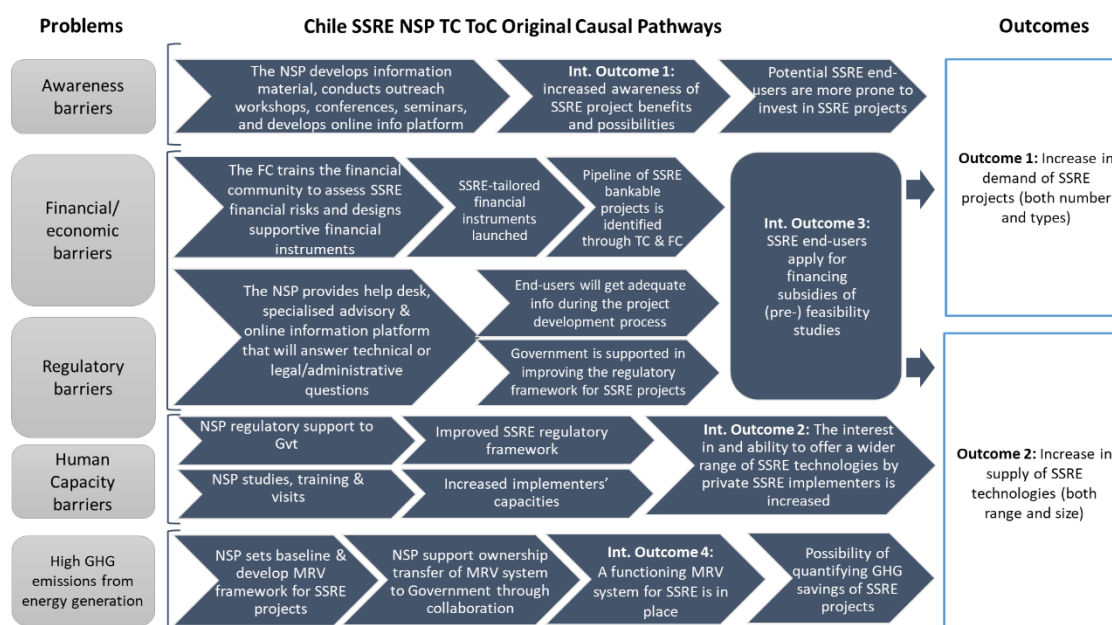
Problems

Chile SSRE NSP TC ToC Original Causal Pathways

Outcomes

Awareness barriers

The NSP develops information material, conducts outreach workshops, conferences, seminars, and develops online info platform

**Int. Outcome 1:** increased awareness of SSRE project benefits and possibilities

Potential SSRE end-users are more prone to invest in SSRE projects

Financial/ economic barriers

The FC trains the financial community to assess SSRE financial risks and designs supportive financial instruments

SSRE-tailored financial instruments launched

Pipeline of SSRE bankable projects is identified through TC & FC

**Int. Outcome 3:** SSRE end-users apply for financing subsidies of (pre-) feasibility studies

**Outcome 1:** Increase in demand of SSRE projects (both number and types)

Regulatory barriers

The NSP provides help desk, specialised advisory & online information platform that will answer technical or legal/administrative questions

End-users will get adequate info during the project development process

Government is supported in improving the regulatory framework for SSRE projects

Human Capacity barriers

NSP regulatory support to Gvt

Improved SSRE regulatory framework

NSP studies, training & visits

Increased implementers' capacities

**Int. Outcome 2:** The interest in and ability to offer a wider range of SSRE technologies by private SSRE implementers is increased

**Outcome 2:** Increase in supply of SSRE technologies (both range and size)

High GHG emissions from energy generation

NSP sets baseline & develop MRV framework for SSRE projects

NSP support ownership transfer of MRV system to Government through collaboration

**Int. Outcome 4:** A functioning MRV system for SSRE is in place

Possibility of quantifying GHG savings of SSRE projects